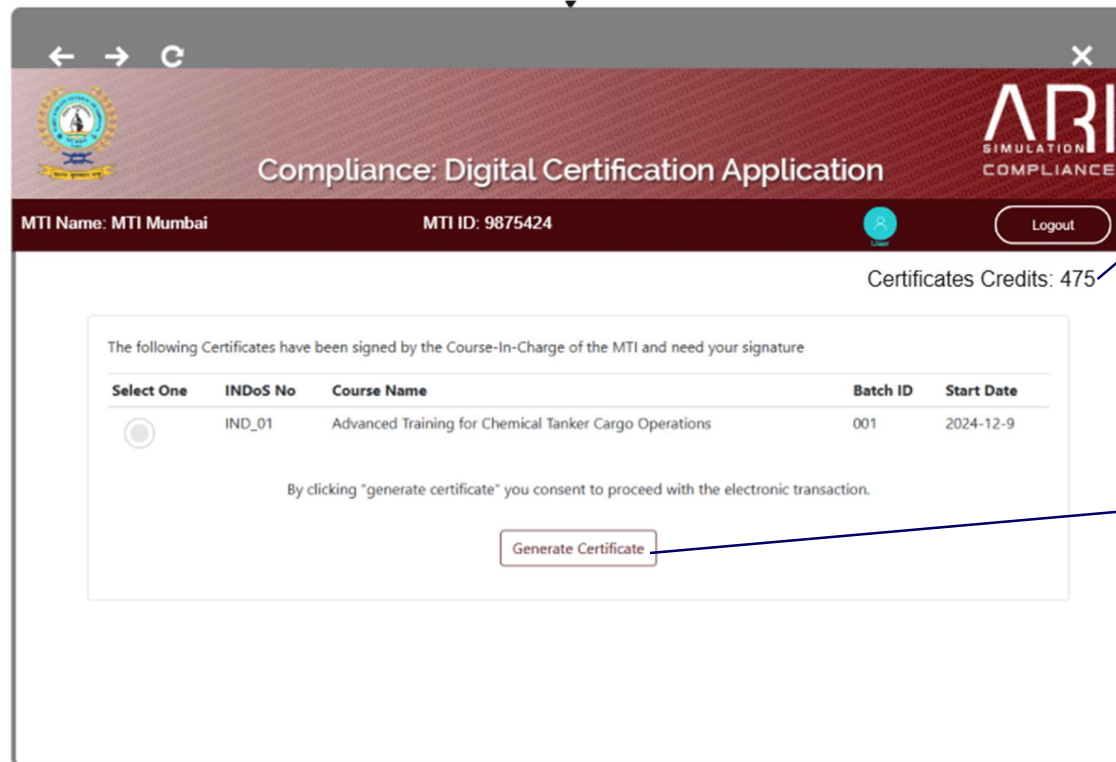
ARI SIMULATION COMPLIANCE

Compliance: Digital Certification Application

MTI Name: MTI Mumbai MTI ID: 9875424 User Logout

Certificates Credits: 475

The following Certificates have been signed by the Course-In-Charge of the MTI and need your signature

| Select One | INDoS No | Course Name | Batch ID | Start Date |
|---|---|---|---|---|
| | IND_01 | Advanced Training for Chemical Tanker Cargo Operations | 001 | 2024-12-9 |

By clicking "generate certificate" you consent to proceed with the electronic transaction.

Generate Certificate